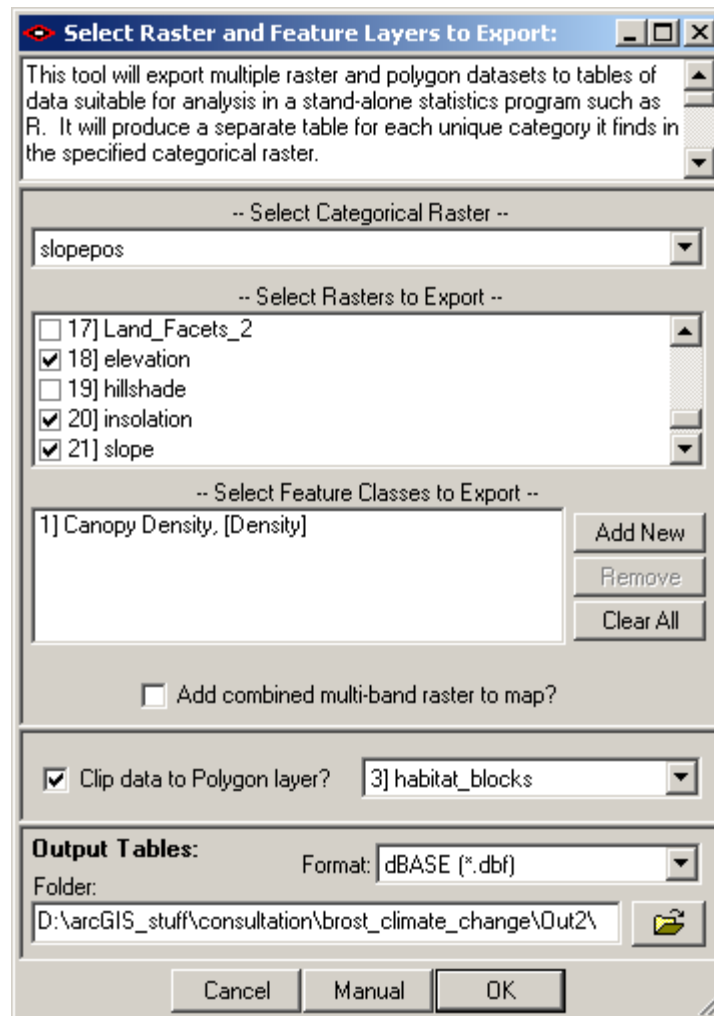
Select Raster and Feature Layers to Export:

This tool will export multiple raster and polygon datasets to tables of data suitable for analysis in a stand-alone statistics program such as R. It will produce a separate table for each unique category it finds in the specified categorical raster.

-- Select Categorical Raster --

slopepos

-- Select Rasters to Export --

17] Land_Facets_2
18] elevation
19] hillshade
20] insolation
21] slope

-- Select Feature Classes to Export --

1] Canopy Density, [Density]

Add New
Remove
Clear All

Add combined multi-band raster to map?

Clip data to Polygon layer?
3] habitat_blocks

Output Tables:
Format: dBASE (*.dbf)
Folder:
D:\arcGIS_stuff\consultation\brost_climate_change\Out2\

Cancel
Manual
OK